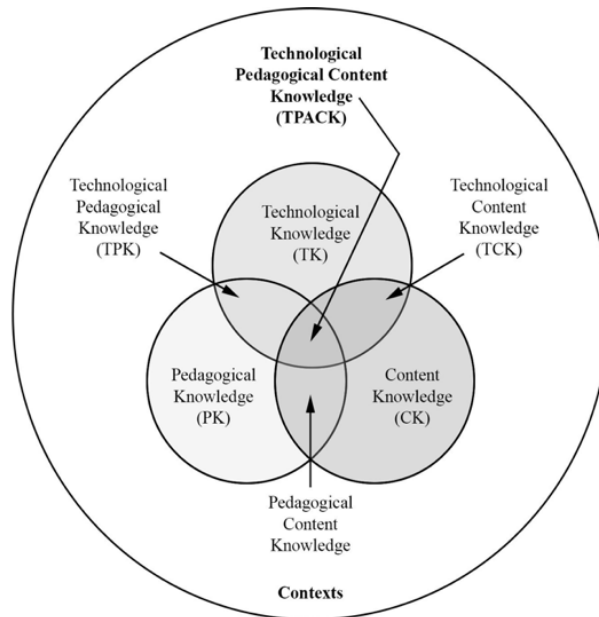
Technological Pedagogical Content Knowledge (TPACK)

Technological Pedagogical Knowledge (TPK)

Technological Content Knowledge (TCK)

Technological Knowledge (TK)

Pedagogical Knowledge (PK)

Content Knowledge (CK)

Pedagogical Content Knowledge

Contexts